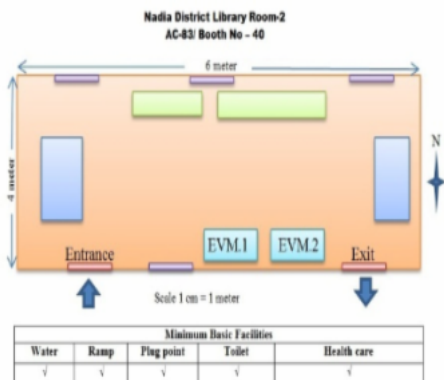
Nadia District Library Room-2
AC-83/ Booth No - 40

6 meter

4 meter

N

Entrance

EVM.1

EVM.2

Exit

Scale 1 cm = 1 meter

| Minimum Basic Facilities | | | | |
|---|---|---|---|---|
| Water | Ramp | Plug point | Toilet | Health care |
| √ | √ | √ | √ | √ |